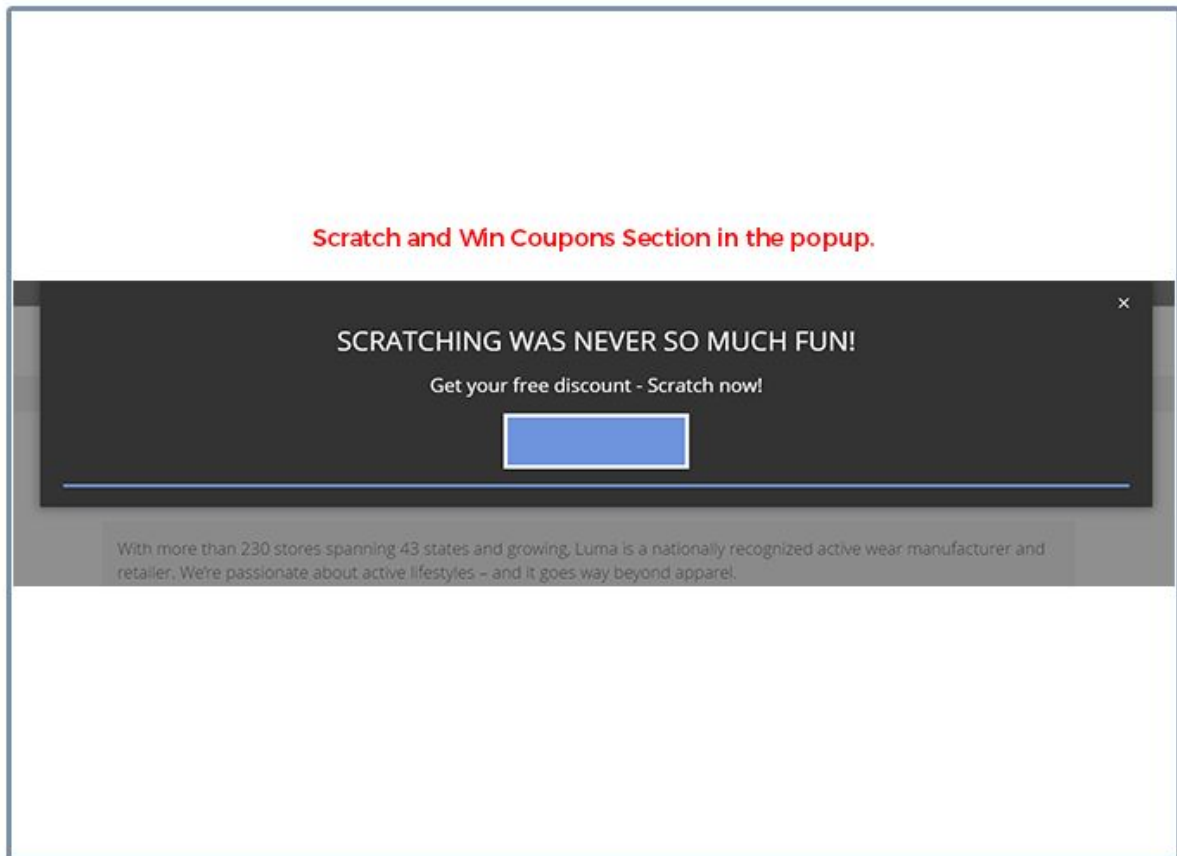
Scratch and Win Coupons Section in the popup.

×

SCRATCHING WAS NEVER SO MUCH FUN!

Get your free discount - Scratch now!

With more than 230 stores spanning 43 states and growing, Luma is a nationally recognized active wear manufacturer and retailer. We're passionate about active lifestyles – and it goes way beyond apparel.